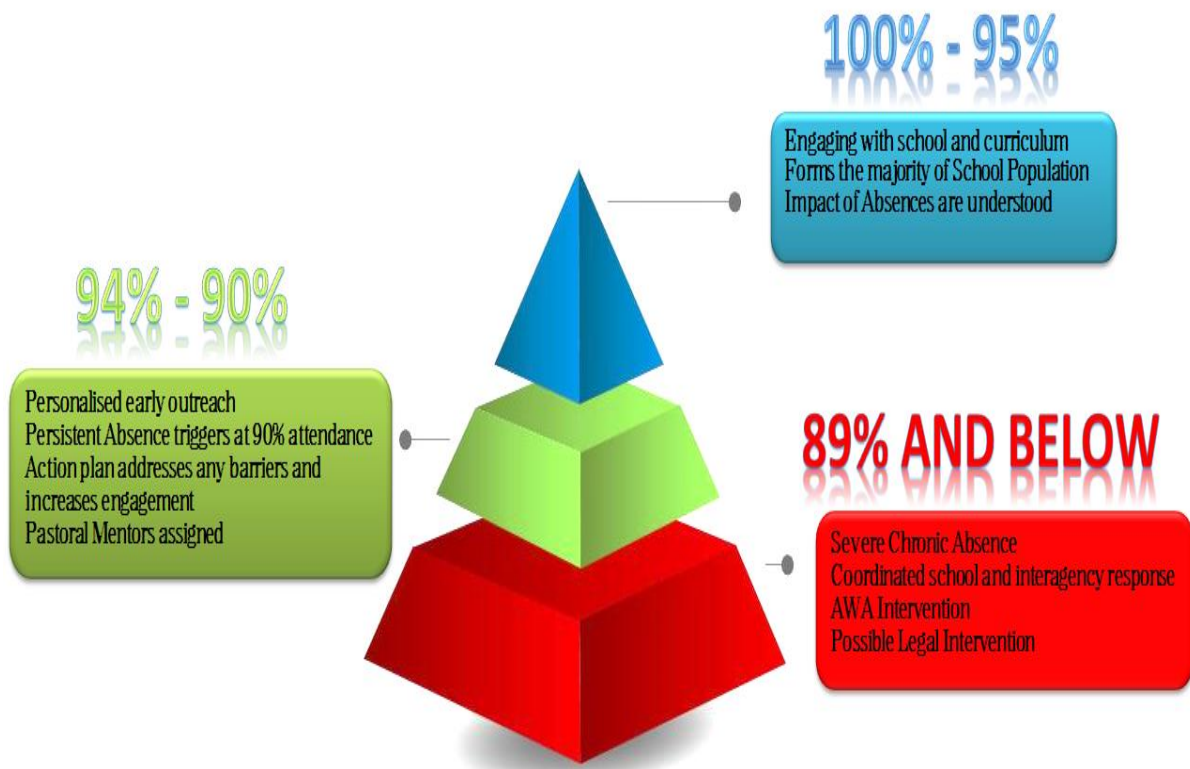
100% - 95%

Engaging with school and curriculum
Forms the majority of School Population
Impact of Absences are understood

94% - 90%

Personalised early outreach
Persistent Absence triggers at 90% attendance
Action plan addresses any barriers and increases engagement
Pastoral Mentors assigned

89% AND BELOW

Severe Chronic Absence
Coordinated school and interagency response
AWA Intervention
Possible Legal Intervention